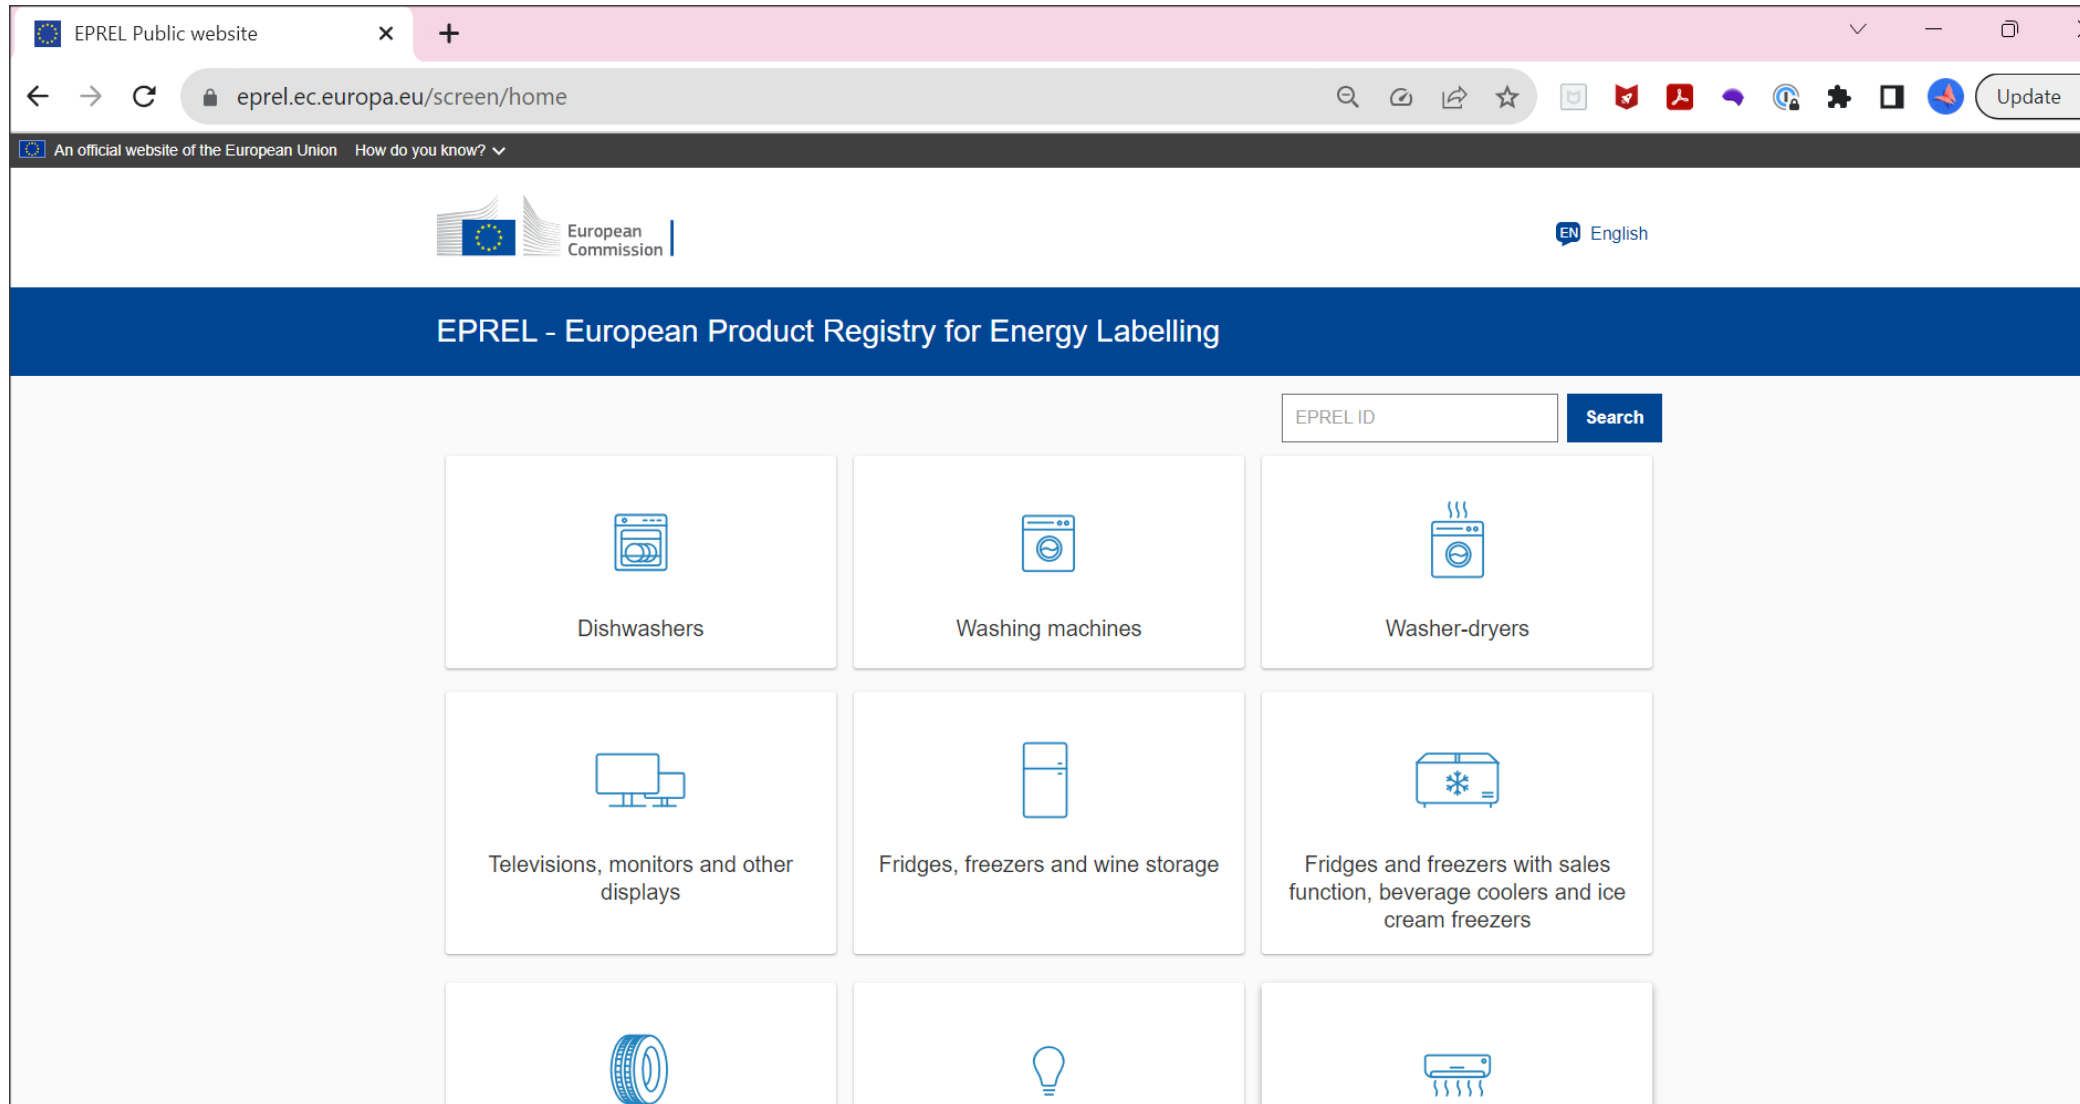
EPREL Public website

eprel.ec.europa.eu/screen/home

Update

An official website of the European Union How do you know?

European Commission

EN English

EPREL - European Product Registry for Energy Labelling

EPREL ID

Search

Dishwashers

Washing machines

Washer-dryers

Televisions, monitors and other displays

Fridges, freezers and wine storage

Fridges and freezers with sales function, beverage coolers and ice cream freezers